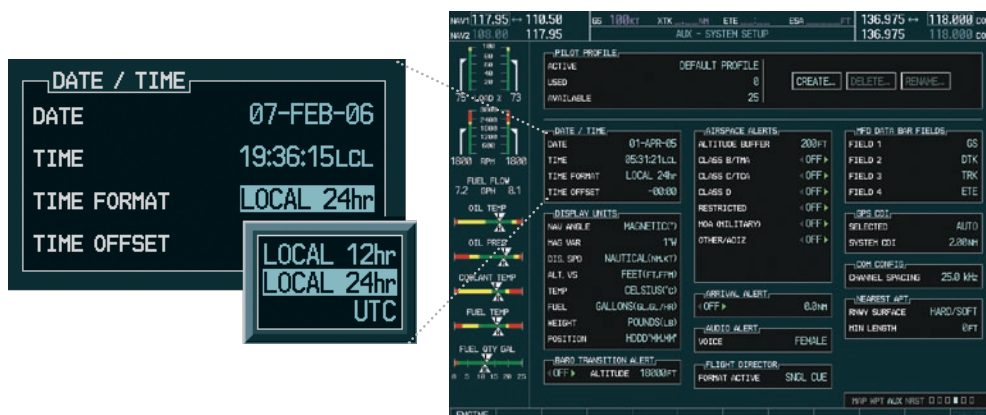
DATE / TIME
DATE 07-FEB-06
TIME 19:36:15LCL
TIME FORMAT LOCAL 24hr
TIME OFFSET

LOCAL 12hr
LOCAL 24hr
UTC

NAV1 117.95 ↔ 110.50
NAV2 108.00 117.95
GS 100KT XTK NM ETE ESA FT
AUX - SYSTEM SETUP
136.975 ↔ 118.000 COM
136.975 118.000 COM

PILOT PROFILE
ACTIVE DEFAULT PROFILE
USED 0
AVAILABLE 25
CREATE... DELETE... RENAME...

75 LOAD % 73
1800 RPM 1800
FUEL FLOW
7.2 GPH 8.1
OIL TEMP
OIL PRES
COOLANT TEMP
FUEL TEMP
FUEL QTY GAL
0 5 10 15 20 25

DATE / TIME
DATE 01-APR-05
TIME 05:31:21LCL
TIME FORMAT LOCAL 24hr
TIME OFFSET -00:00

DISPLAY UNITS
NAV ANGLE MAGNETIC(°)
MAG VAR 1°W
DIS, SPD NAUTICAL(NM,KT)
ALT, VS FEET(FT,FPM)
TEMP CELSIUS(°C)
FUEL GALLONS(GL,GL/HR)
WEIGHT POUNDS(LB)
POSITION HDDD°MM.MM'

BARO TRANSITION ALERT
OFF ALTITUDE 18000FT

AIRSPACE ALERTS
ALTITUDE BUFFER 200FT
CLASS B/TMA OFF
CLASS C/TCA OFF
CLASS D OFF
RESTRICTED OFF
MOA (MILITARY) OFF
OTHER/ADIZ OFF

ARRIVAL ALERT
OFF 0.0NM

AUDIO ALERT
VOICE FEMALE

FLIGHT DIRECTOR
FORMAT ACTIVE SNGL CUE

MFD DATA BAR FIELDS
FIELD 1 GS
FIELD 2 DTK
FIELD 3 TRK
FIELD 4 ETE

GPS CDI
SELECTED AUTO
SYSTEM CDI 2.00NM

COM CONFIG
CHANNEL SPACING 25.0 kHz

NEAREST APT
RNWY SURFACE HARD/SOFT
MIN LENGTH 0FT

MAP WPT AUX NRST
ENGINE